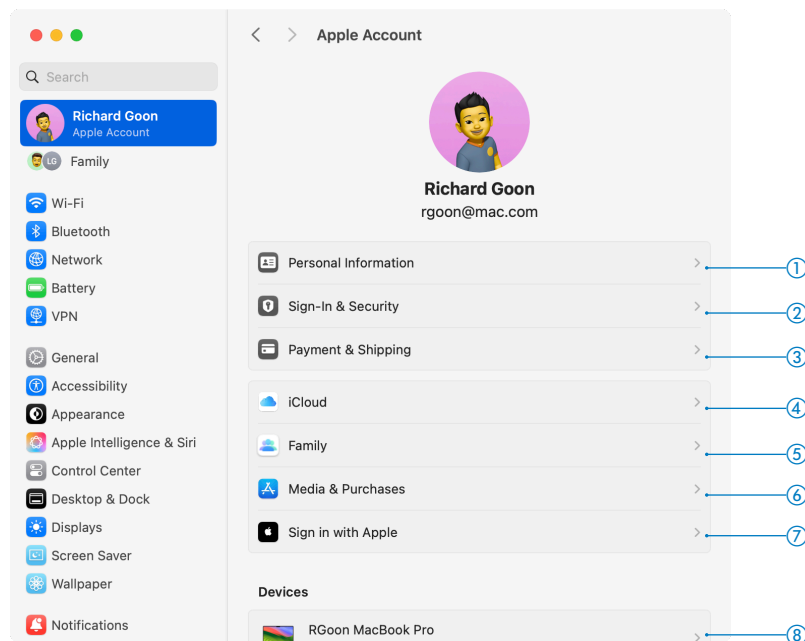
Search

Richard Goon
Apple Account

LG Family

Wi-Fi
Bluetooth
Network
Battery
VPN

General
Accessibility
Appearance
Apple Intelligence & Siri
Control Center
Desktop & Dock
Displays
Screen Saver
Wallpaper

Notifications

Apple Account

Richard Goon
rgoon@mac.com

Personal Information ①
Sign-In & Security ②
Payment & Shipping ③

iCloud ④
Family ⑤
Media & Purchases ⑥
Sign in with Apple ⑦

Devices

RGoon MacBook Pro ⑧